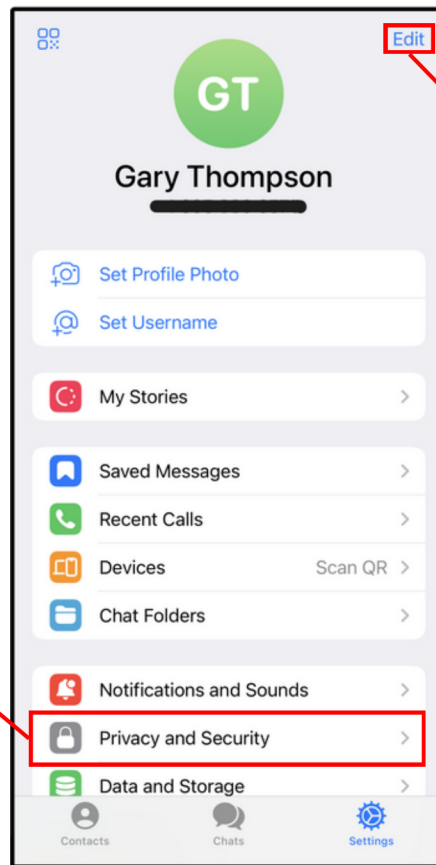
Edit

GT

Gary Thompson

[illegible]

Set Profile Photo

Set Username

My Stories

Saved Messages

Recent Calls

Devices

Scan QR

Chat Folders

Notifications and Sounds

Privacy and Security

Data and Storage

Contacts

Chats

Settings